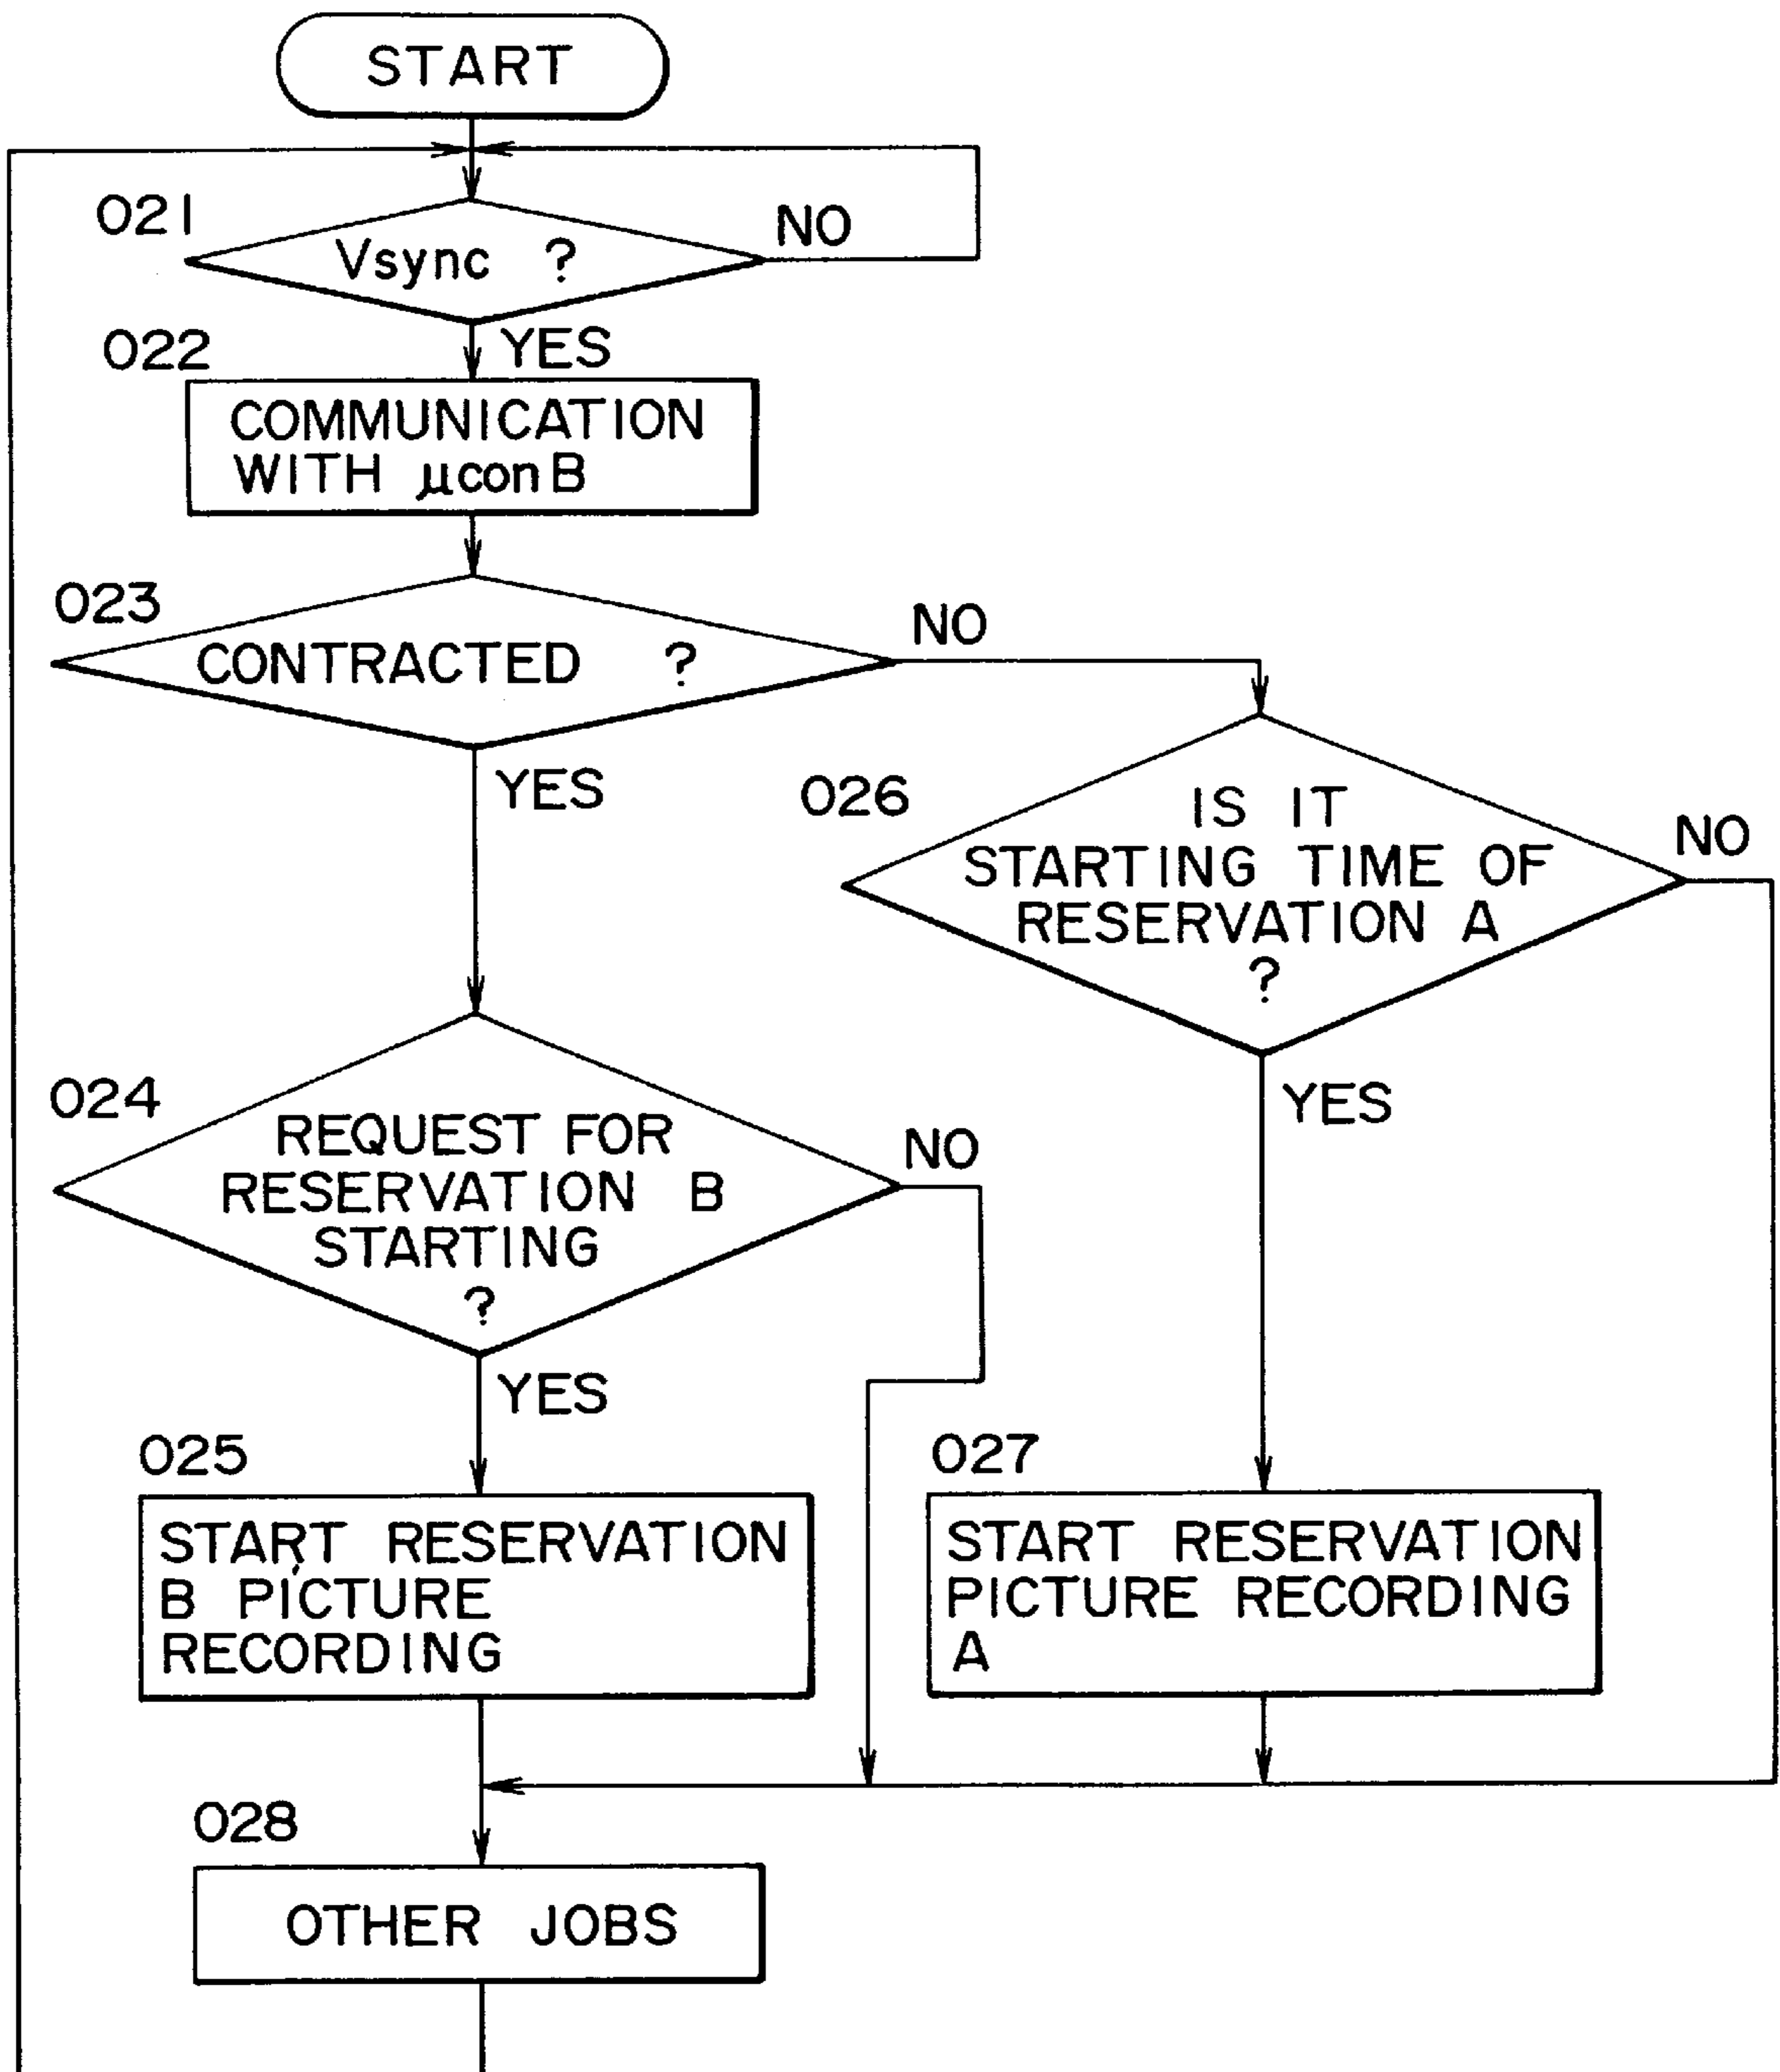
START

021
Vsync ?
NO
YES

022
COMMUNICATION WITH $\mu$con B

023
CONTRACTED ?
NO
YES

026
IS IT STARTING TIME OF RESERVATION A ?
NO
YES

024
REQUEST FOR RESERVATION B STARTING ?
NO
YES

025
START RESERVATION B PICTURE RECORDING

027
START RESERVATION PICTURE RECORDING A

028
OTHER JOBS